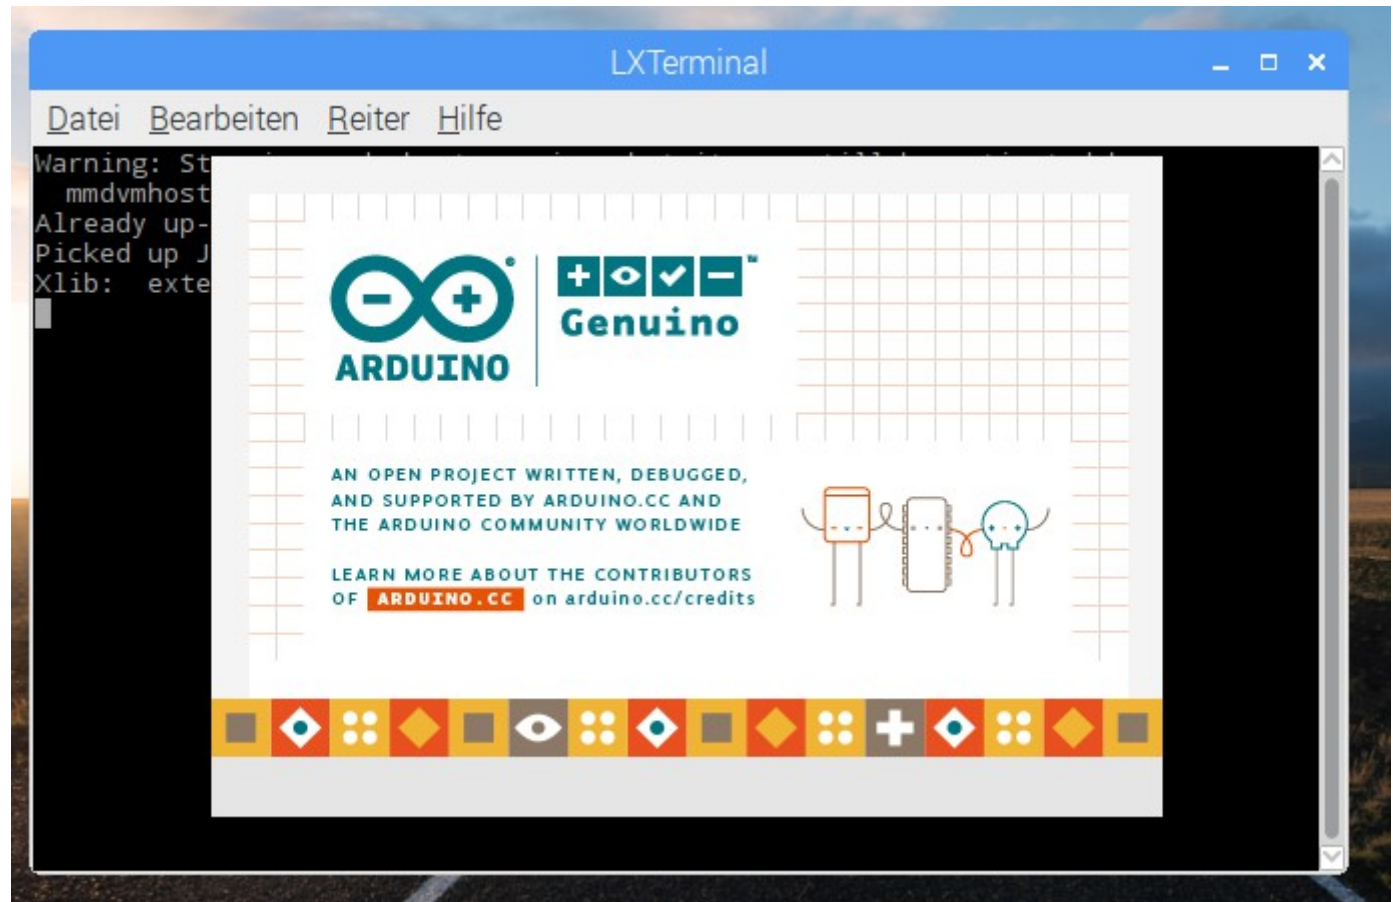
LXTerminal

Datei Bearbeiten Reiter Hilfe

Warning: St
mmdvmhost
Already up-
Picked up J
Xlib: exte

ARDUINO

Genuino

AN OPEN PROJECT WRITTEN, DEBUGGED, AND SUPPORTED BY ARDUINO.CC AND THE ARDUINO COMMUNITY WORLDWIDE

LEARN MORE ABOUT THE CONTRIBUTORS OF ARDUINO.CC on arduino.cc/credits